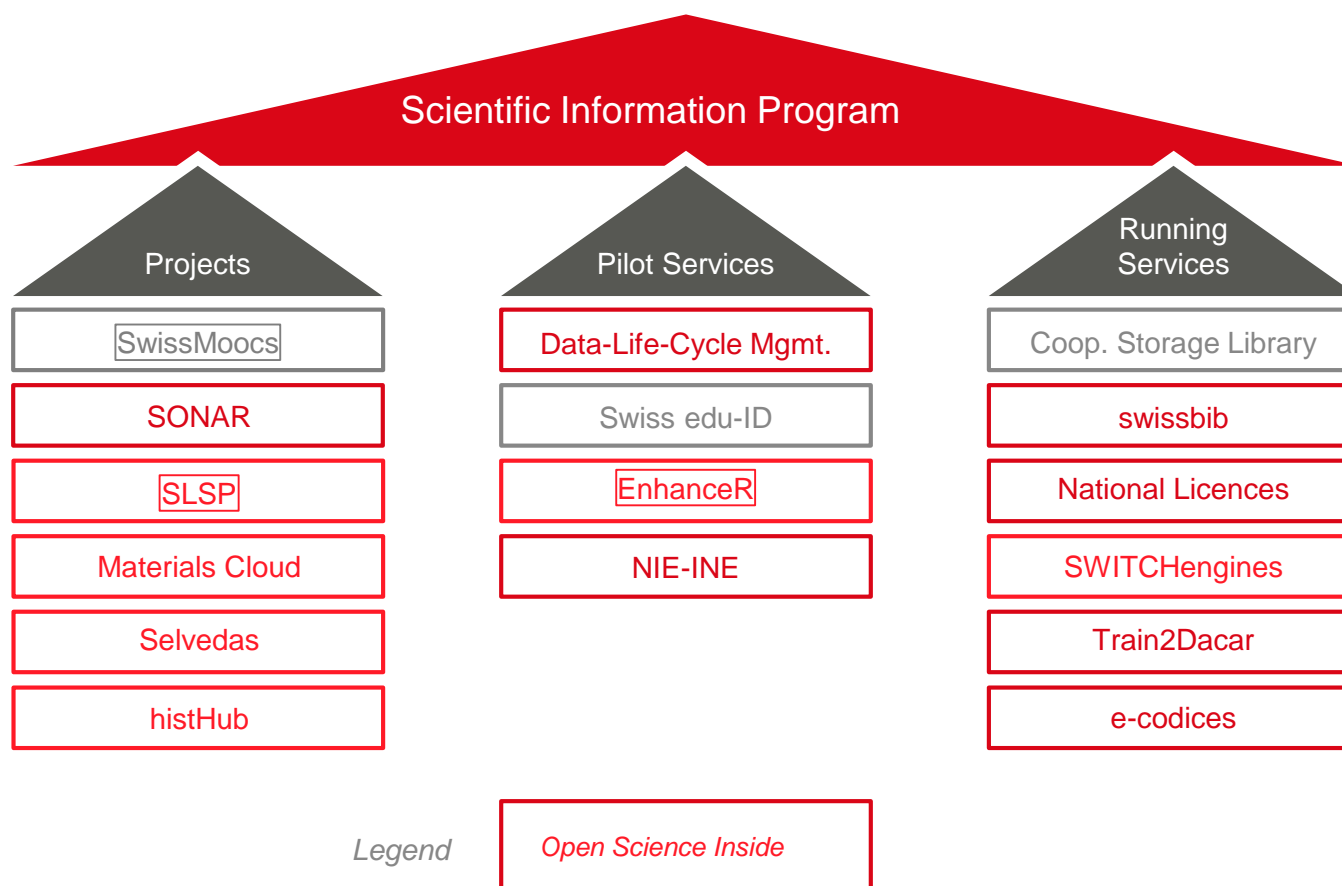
Scientific Information Program

Projects

SwissMoocs

SONAR

SLSP

Materials Cloud

Selvedas

histHub

Pilot Services

Data-Life-Cycle Mgmt.

Swiss edu-ID

EnhanceR

NIE-INE

Running Services

Coop. Storage Library

swissbib

National Licences

SWITCHengines

Train2Dacar

e-codices

Legend

Open Science Inside